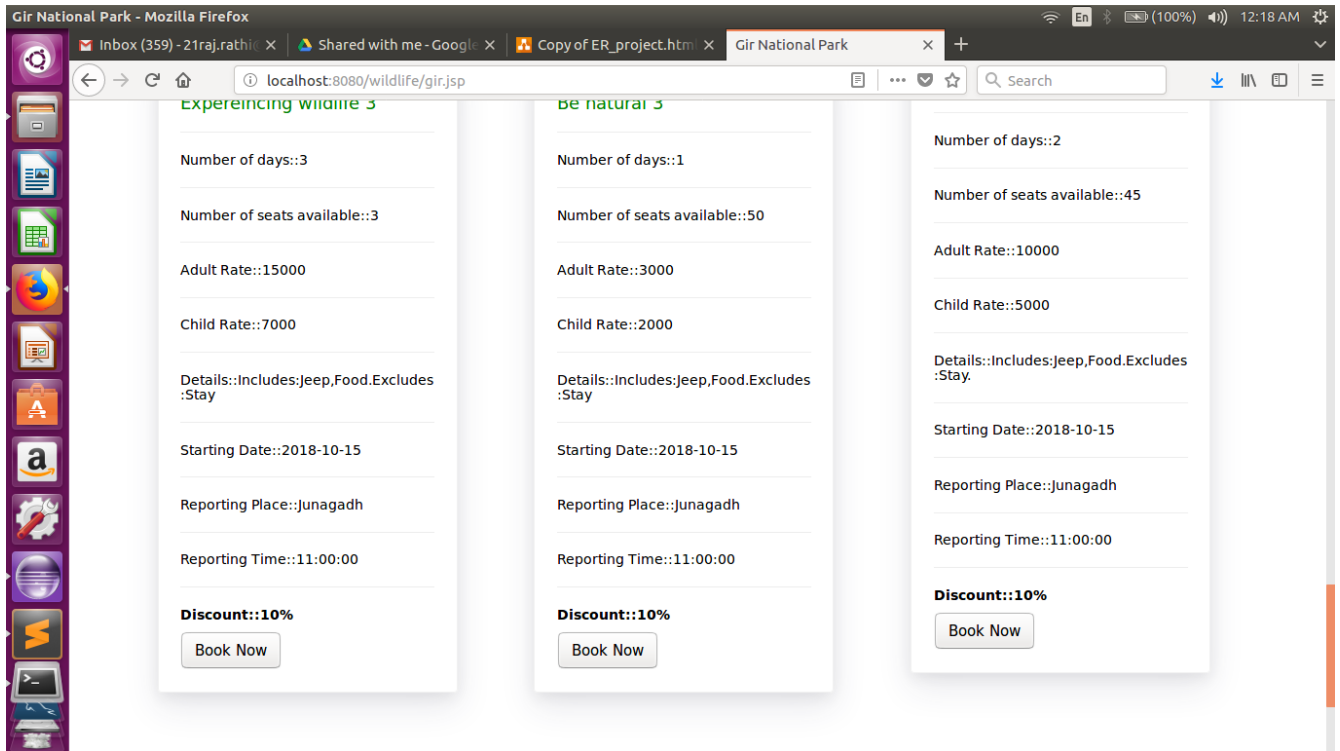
Gir National Park - Mozilla Firefox

En (100%) 12:18 AM

Inbox (359) - 21raj.rathi
Shared with me - Google
Copy of ER_project.htm
Gir National Park

localhost:8080/wildlife/gir.jsp

Search

Expereincing wildlife 3

Number of days::3

Number of seats available::3

Adult Rate::15000

Child Rate::7000

Details::Includes:Jeep,Food.Excludes :Stay

Starting Date::2018-10-15

Reporting Place::Junagadh

Reporting Time::11:00:00

Discount::10%

Book Now

Be natural 3

Number of days::1

Number of seats available::50

Adult Rate::3000

Child Rate::2000

Details::Includes:Jeep,Food.Excludes :Stay

Starting Date::2018-10-15

Reporting Place::Junagadh

Reporting Time::11:00:00

Discount::10%

Book Now

Number of days::2

Number of seats available::45

Adult Rate::10000

Child Rate::5000

Details::Includes:Jeep,Food.Excludes :Stay.

Starting Date::2018-10-15

Reporting Place::Junagadh

Reporting Time::11:00:00

Discount::10%

Book Now